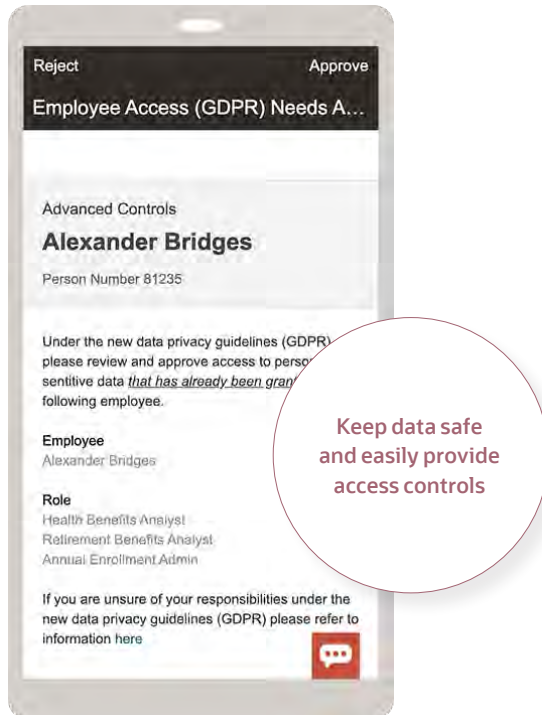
Reject
Approve

Employee Access (GDPR) Needs A...

Advanced Controls

Alexander Bridges

Person Number 81235

Under the new data privacy guidelines (GDPR) please review and approve access to perso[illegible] sentitive data *that has already been gran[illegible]* following employee.

Employee
Alexander Bridges

Role
Health Benefits Analyst
Retirement Benefits Analyst
Annual Enrollment Admin

If you are unsure of your responsibilities under the new data privacy guidelines (GDPR) please refer to information here

Keep data safe and easily provide access controls